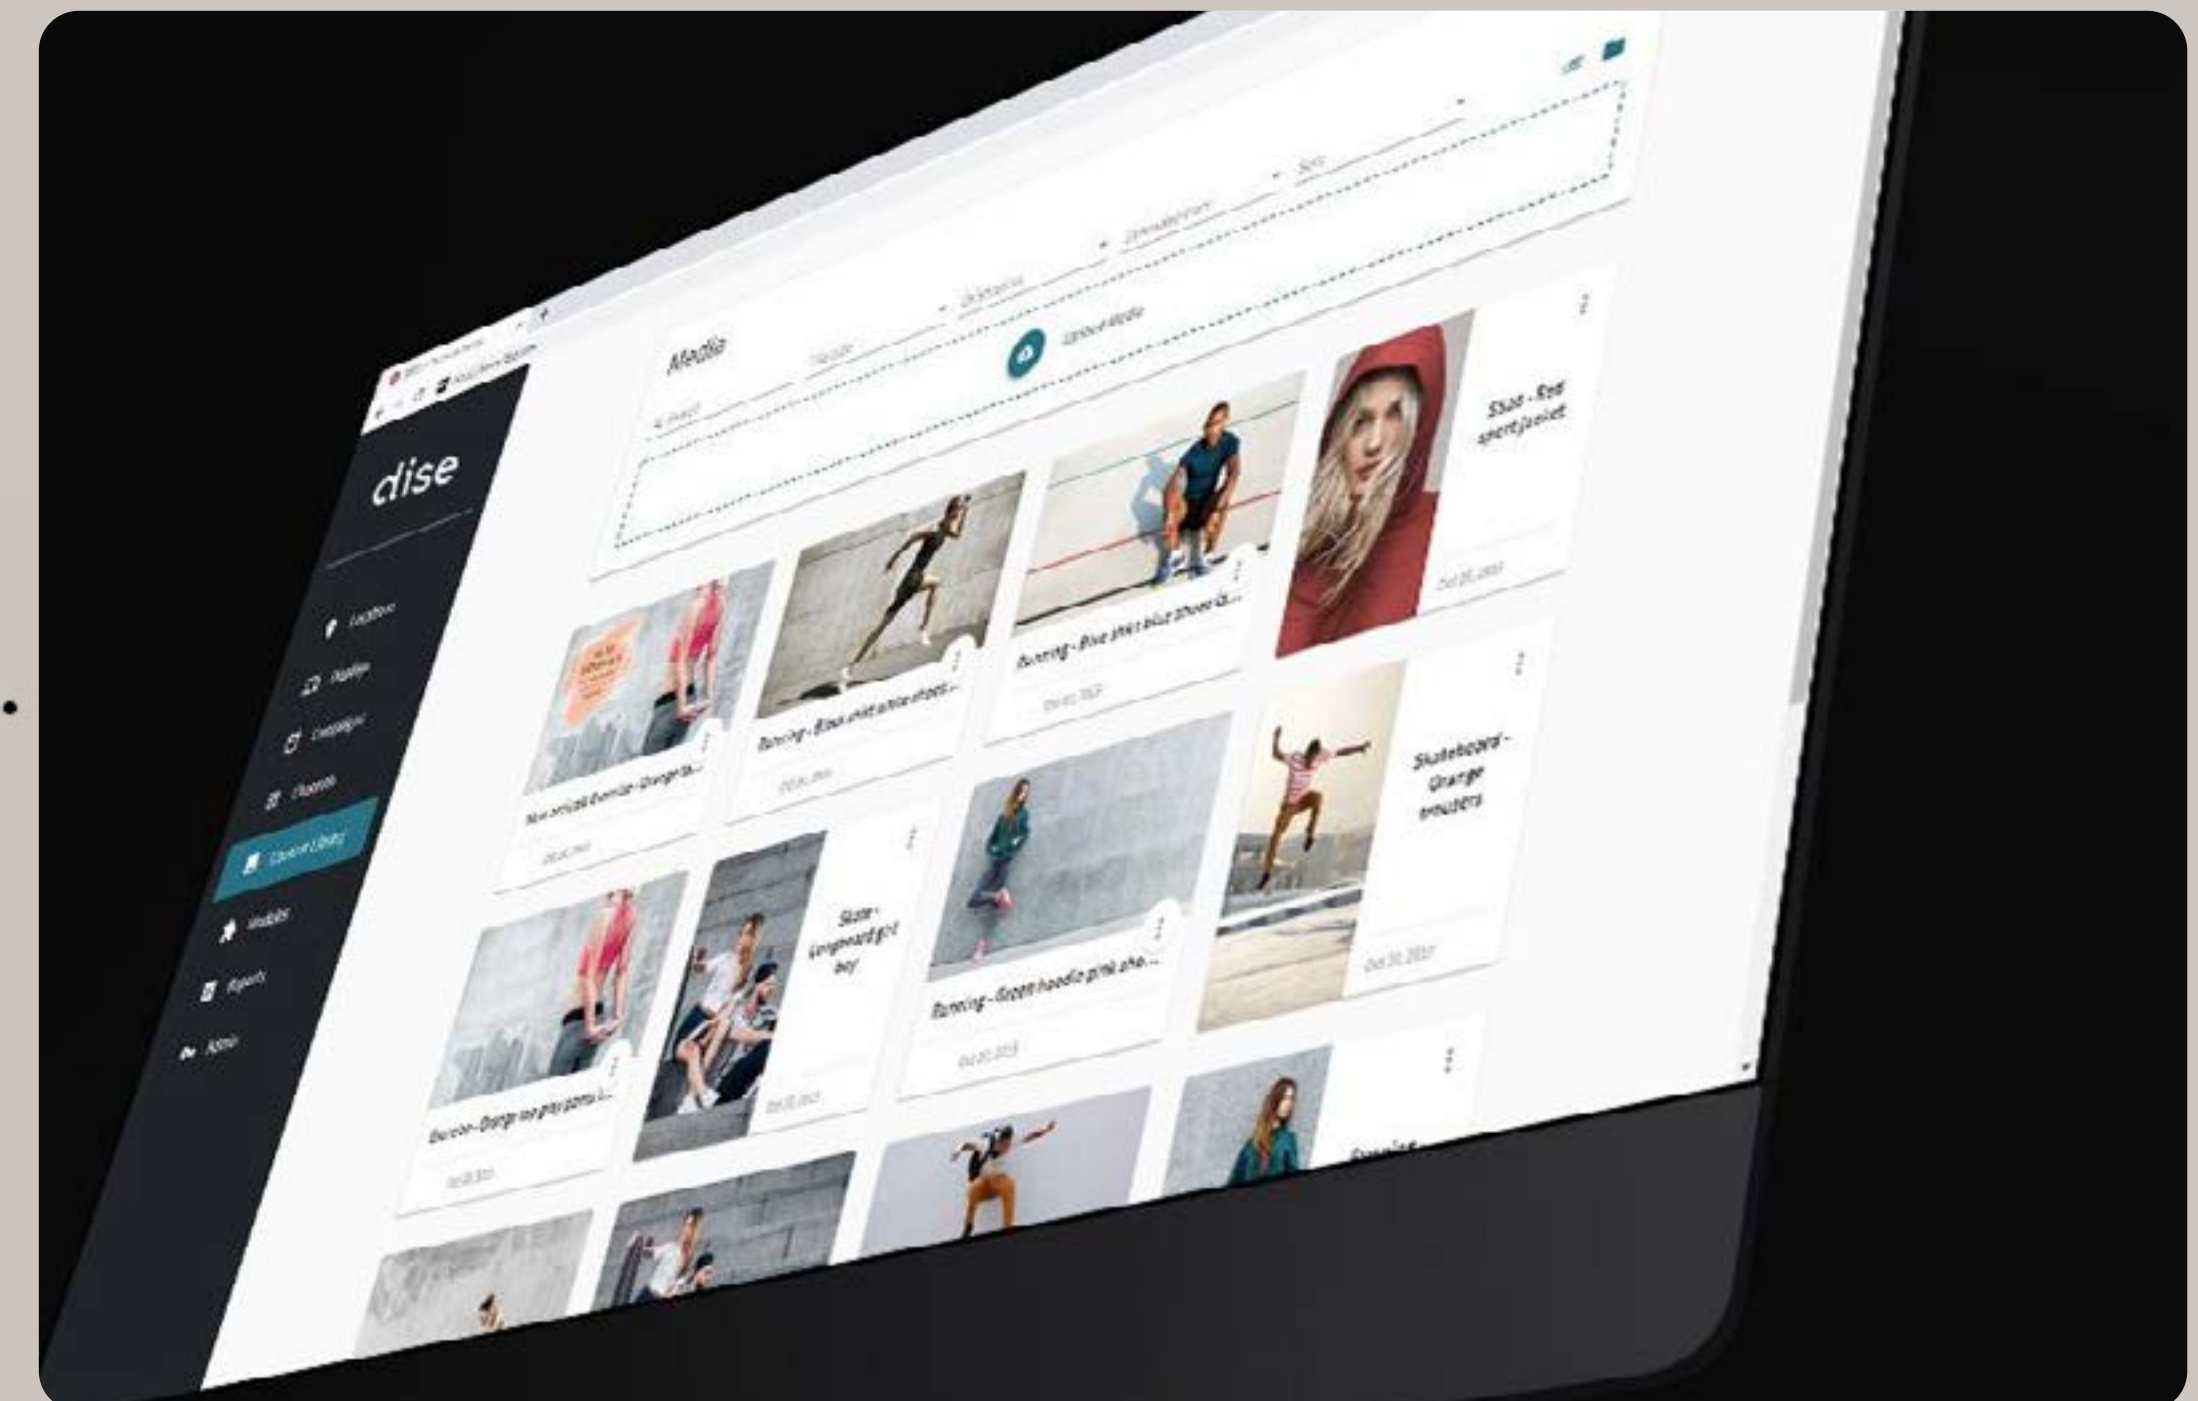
dise

Locations
Displays
Campaigns
Channels
Content Library
Modules
Reports
Admin

Media
Upload Media

Skate - Red sportjacket

Running - Blue shirt white shoes...

Running - Blue shirt blue shoes &...

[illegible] Exercise - Orange ta...

Skateboard - Orange trousers

Skate - Longboard girl boy

Running - Green hoodie pink sho...

Exercise - Orange top grey pants &...